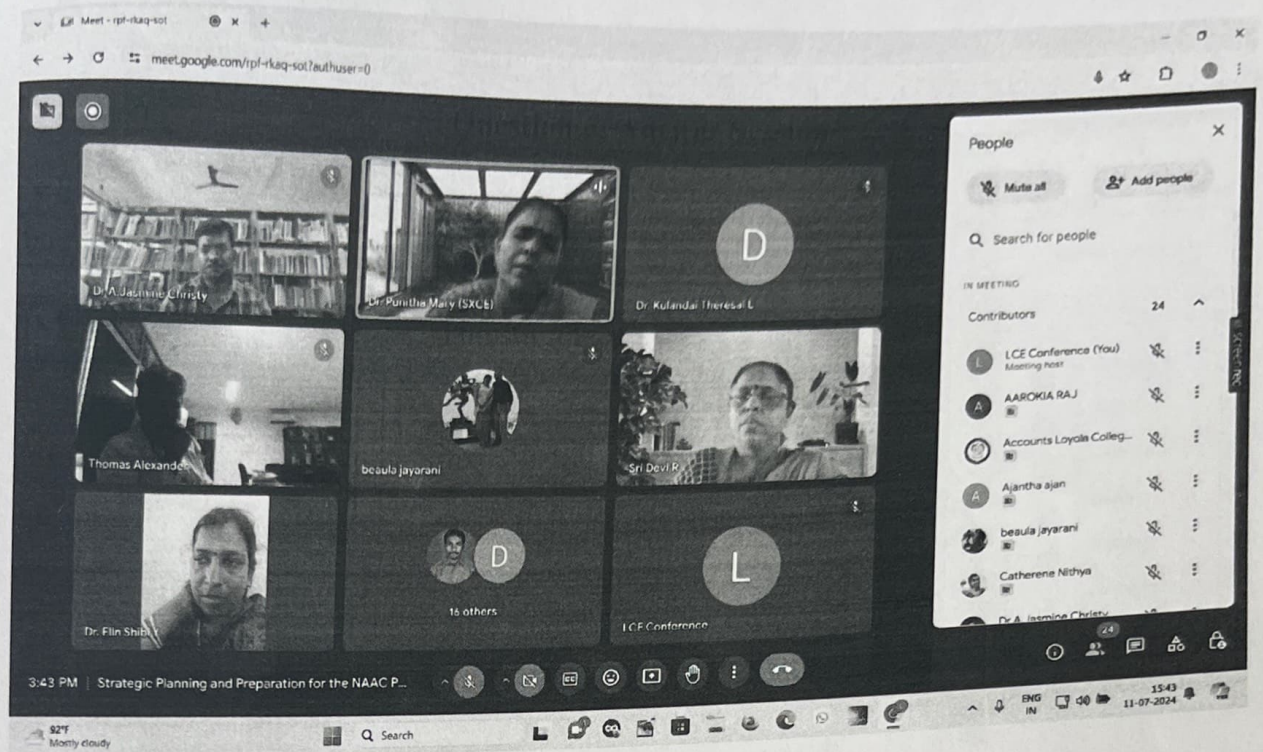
Meet - rpf-rkaq-sot

meet.google.com/rpf-rkaq-sot?authuser=0

Dr. A Jasmine Christy
Dr Punitha Mary (SXCE)
D
Dr. Kulandai Theresal L
Thomas Alexander
beaula jayarani
Sri Devi R
Dr. Elin Shibi
D
16 others
L
LCE Conference

People

Mute all
Add people

Search for people

IN MEETING

Contributors 24

L LCE Conference (You)
Meeting host
A AAROKIA RAJ
Accounts Loyola Colleg...
A Ajantha ajan
beaula jayarani
Catherene Nithya
Dr A Jasmine Christy

3:43 PM | Strategic Planning and Preparation for the NAAC P...

24

92°F
Mostly cloudy

Search

ENG IN
15:43
11-07-2024